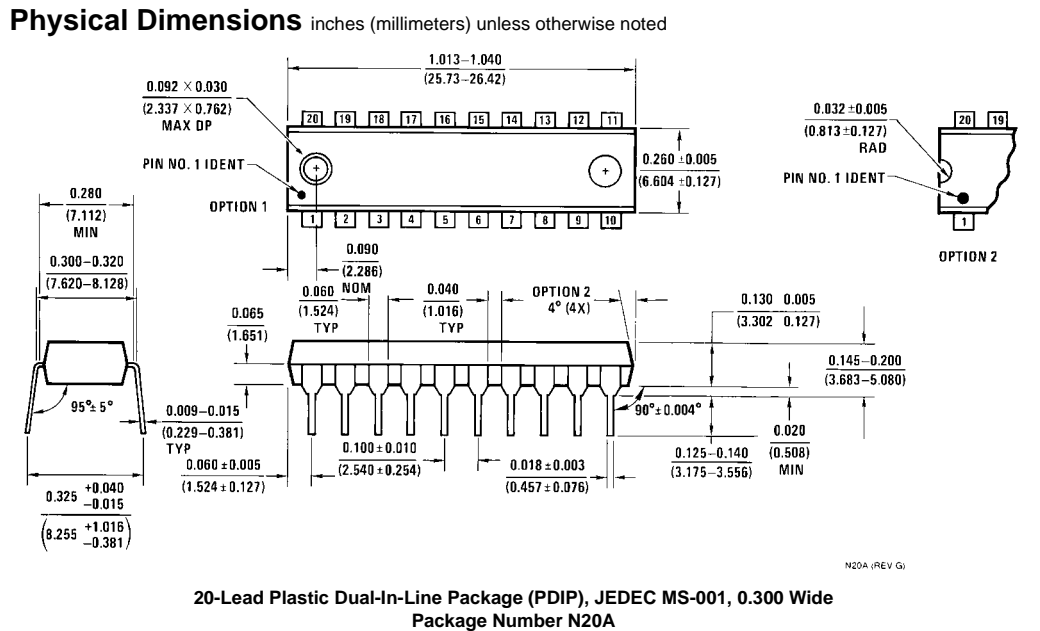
**Physical Dimensions** inches (millimeters) unless otherwise noted

$\frac{1.013-1.040}{(25.73-26.42)}$

$\frac{0.092 \times 0.030}{(2.337 \times 0.762)}$
MAX DP

20 19 18 17 16 15 14 13 12 11

PIN NO. 1 IDENT

OPTION 1

1 2 3 4 5 6 7 8 9 10

$\frac{0.260 \pm 0.005}{(6.604 \pm 0.127)}$

$\frac{0.032 \pm 0.005}{(0.813 \pm 0.127)}$
RAD

20 19

PIN NO. 1 IDENT

1

OPTION 2

$\frac{0.280}{(7.112)}$
MIN

$\frac{0.300-0.320}{(7.620-8.128)}$

$\frac{0.090}{(2.286)}$
NOM

$\frac{0.060}{(1.524)}$
TYP

$\frac{0.040}{(1.016)}$
TYP

OPTION 2
4° (4X)

$\frac{0.130 \quad 0.005}{(3.302 \quad 0.127)}$

$\frac{0.065}{(1.651)}$

$\frac{0.145-0.200}{(3.683-5.080)}$

95° ± 5°

$\frac{0.009-0.015}{(0.229-0.381)}$
TYP

90° ± 0.004°

$\frac{0.100 \pm 0.010}{(2.540 \pm 0.254)}$

$\frac{0.020}{(0.508)}$
MIN

$\frac{0.060 \pm 0.005}{(1.524 \pm 0.127)}$

$\frac{0.018 \pm 0.003}{(0.457 \pm 0.076)}$

$\frac{0.125-0.140}{(3.175-3.556)}$

$0.325 \begin{smallmatrix}+0.040\\-0.015\end{smallmatrix}$

$\left(8.255 \begin{smallmatrix}+1.016\\-0.381\end{smallmatrix}\right)$

N20A (REV G)

**20-Lead Plastic Dual-In-Line Package (PDIP), JEDEC MS-001, 0.300 Wide**
**Package Number N20A**